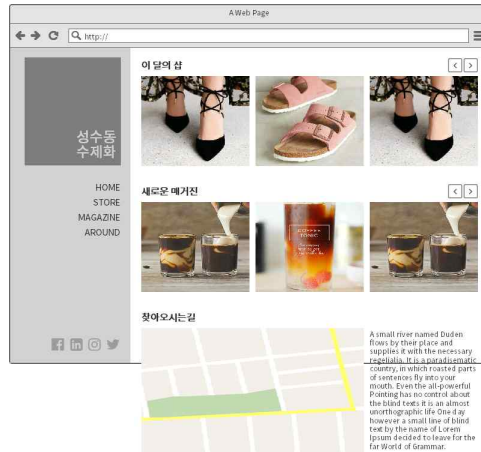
A Web Page

http://

성수동
수제화

HOME
STORE
MAGAZINE
AROUND

이 달의 샵

새로운 매거진

찾아오시는길

A small river named Duden flows by their place and supplies it with the necessary regelialia. It is a paradisematic country, in which roasted parts of sentences fly into your mouth. Even the all-powerful Pointing has no control about the blind texts it is an almost unorthographic life One day however a small line of blind text by the name of Lorem Ipsum decided to leave for the far World of Grammar.